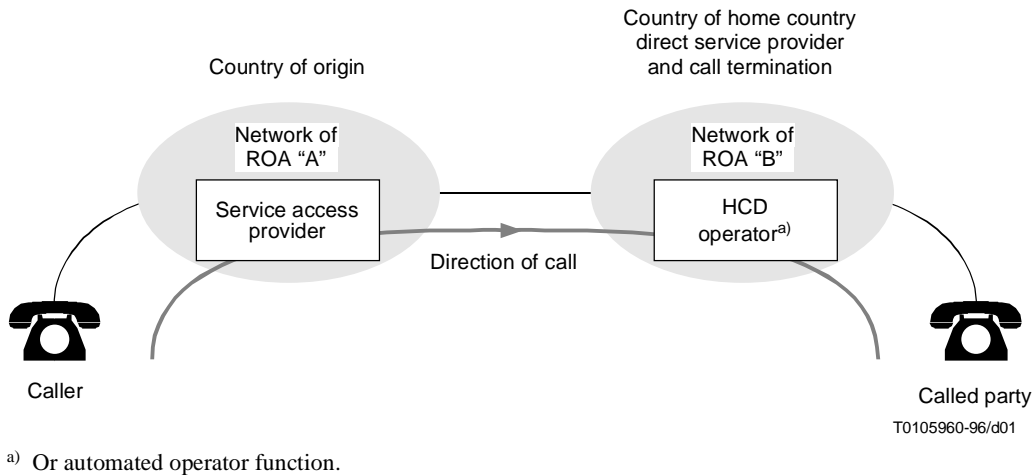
Country of origin

Country of home country direct service provider and call termination

Network of ROA "A"

Service access provider

Network of ROA "B"

HCD operator$^{a)}$

Direction of call

Caller

Called party

T0105960-96/d01

$^{a)}$ Or automated operator function.